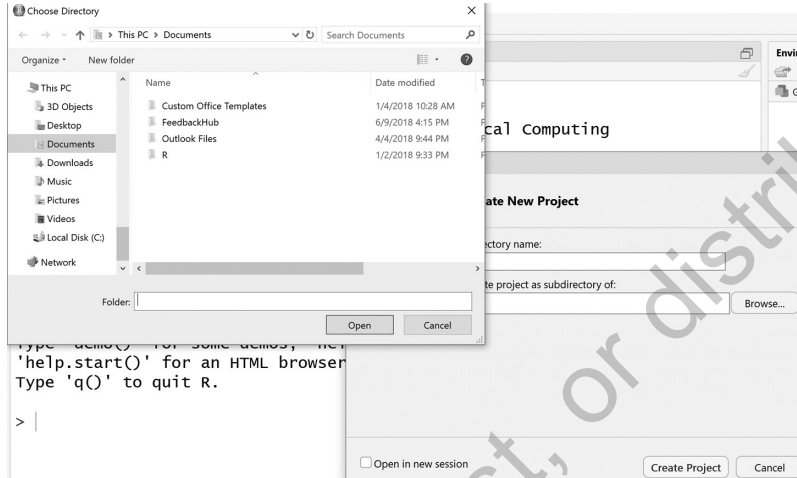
Choose Directory
×
← → ↑ > This PC > Documents
Search Documents
Organize ▾ New folder
This PC
3D Objects
Desktop
Documents
Downloads
Music
Pictures
Videos
Local Disk (C:)
Network

| Name | Date modified |
|---|---|
| Custom Office Templates | 1/4/2018 10:28 AM |
| FeedbackHub | 6/9/2018 4:15 PM |
| Outlook Files | 4/4/2018 9:44 PM |
| R | 1/2/2018 9:33 PM |

Folder:
Open Cancel

Envi
cal Computing
ate New Project
ectory name:
te project as subdirectory of:
Browse...

Type 'demo()' for some demos, 'he
'help.start()' for an HTML browser
Type 'q()' to quit R.

>

Open in new session
Create Project Cancel

st, or distri